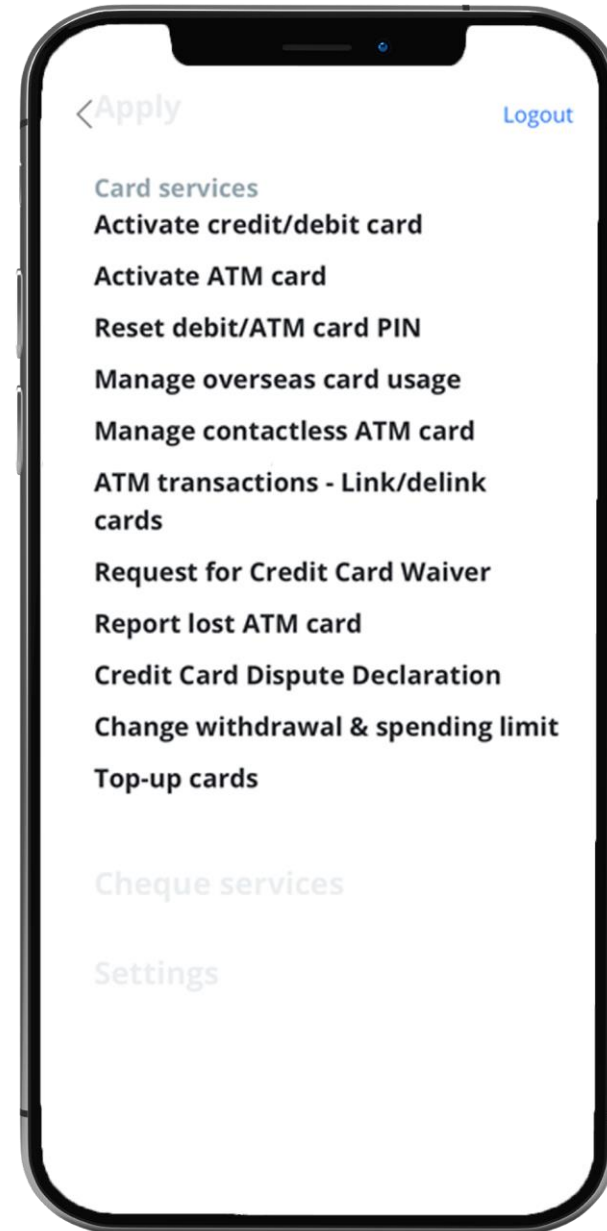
<Apply

Logout

Card services

Activate credit/debit card

Activate ATM card

Reset debit/ATM card PIN

Manage overseas card usage

Manage contactless ATM card

ATM transactions - Link/delink cards

Request for Credit Card Waiver

Report lost ATM card

Credit Card Dispute Declaration

Change withdrawal & spending limit

Top-up cards

Cheque services

Settings